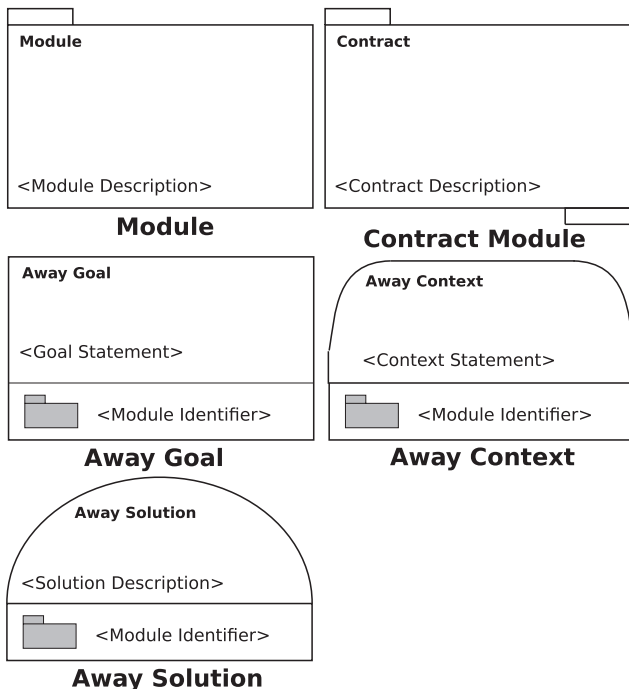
Module

<Module Description>

Module

Contract

<Contract Description>

Contract Module

Away Goal

<Goal Statement>

<Module Identifier>

Away Goal

Away Context

<Context Statement>

<Module Identifier>

Away Context

Away Solution

<Solution Description>

<Module Identifier>

Away Solution